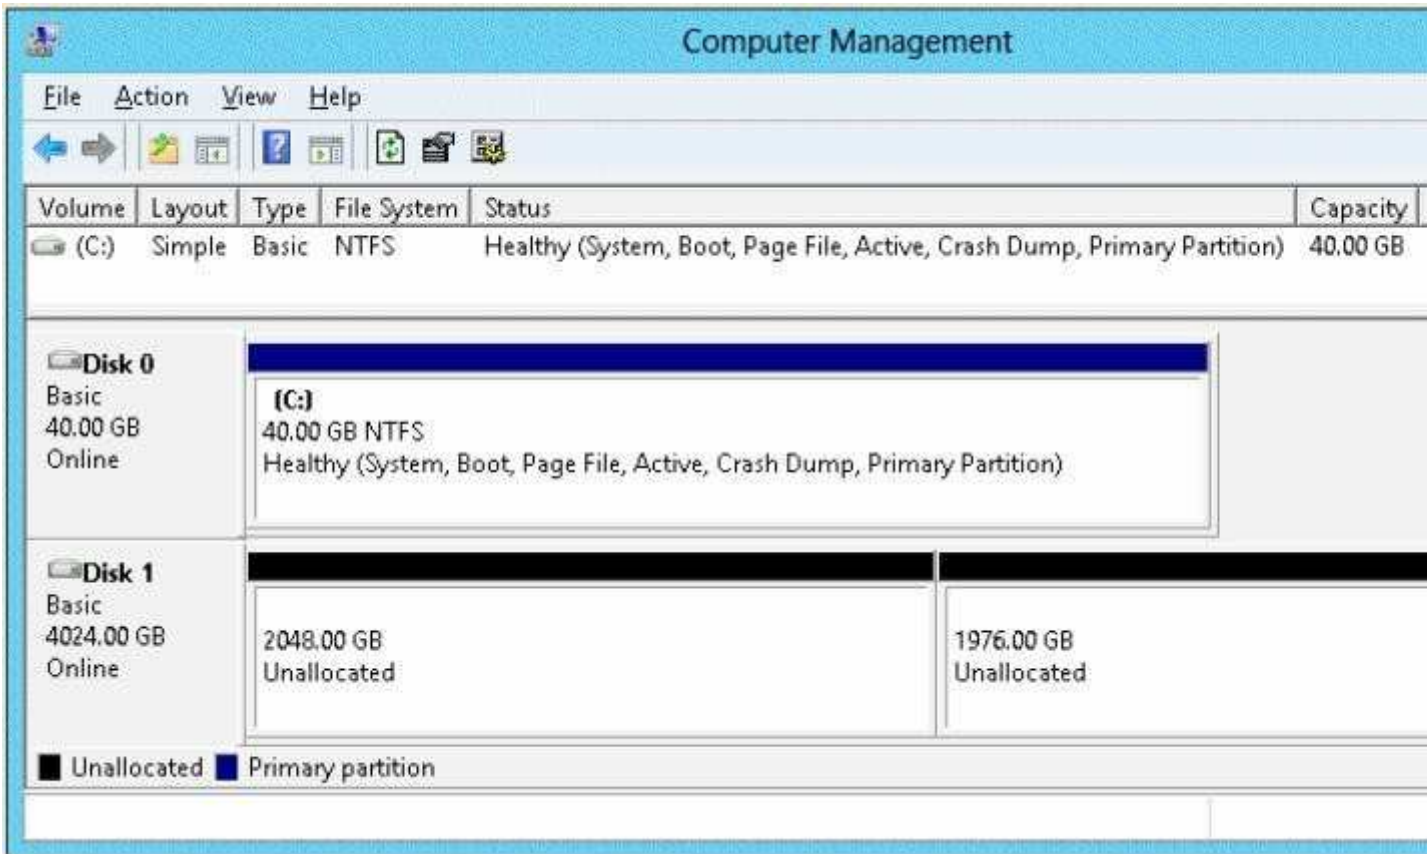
Computer Management

File Action View Help

| Volume | Layout | Type | File System | Status | Capacity |
|---|---|---|---|---|---|
| (C:) | Simple | Basic | NTFS | Healthy (System, Boot, Page File, Active, Crash Dump, Primary Partition) | 40.00 GB |

Disk 0
Basic
40.00 GB
Online

(C:)
40.00 GB NTFS
Healthy (System, Boot, Page File, Active, Crash Dump, Primary Partition)

Disk 1
Basic
4024.00 GB
Online

2048.00 GB
Unallocated

1976.00 GB
Unallocated

Unallocated Primary partition